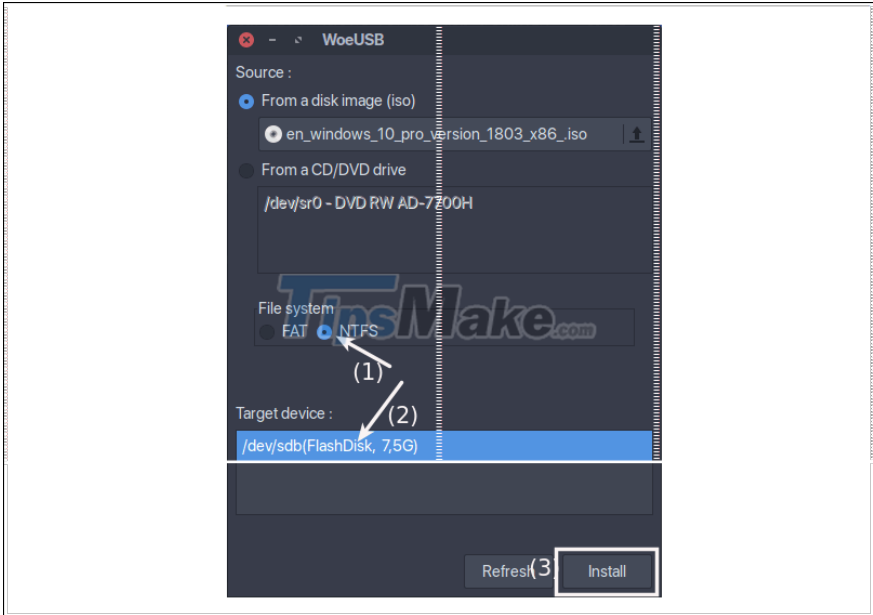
WoeUSB

Source :

From a disk image (iso)

en_windows_10_pro_version_1803_x86_.iso

From a CD/DVD drive

/dev/sr0 - DVD RW AD-7700H

TipsMake.com

File system

FAT NTFS

(1)

Target device :

(2)

/dev/sdb(FlashDisk, 7,5G)

Refresh (3) Install